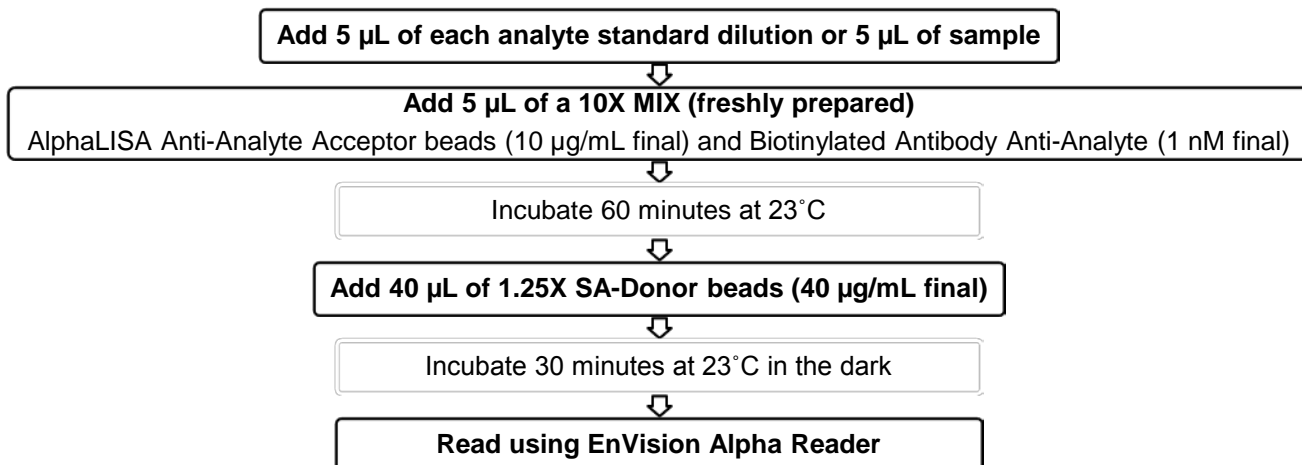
Add 5 µL of each analyte standard dilution or 5 µL of sample

Add 5 µL of a 10X MIX (freshly prepared)
AlphaLISA Anti-Analyte Acceptor beads (10 µg/mL final) and Biotinylated Antibody Anti-Analyte (1 nM final)

Incubate 60 minutes at 23˚C

Add 40 µL of 1.25X SA-Donor beads (40 µg/mL final)

Incubate 30 minutes at 23˚C in the dark

Read using EnVision Alpha Reader